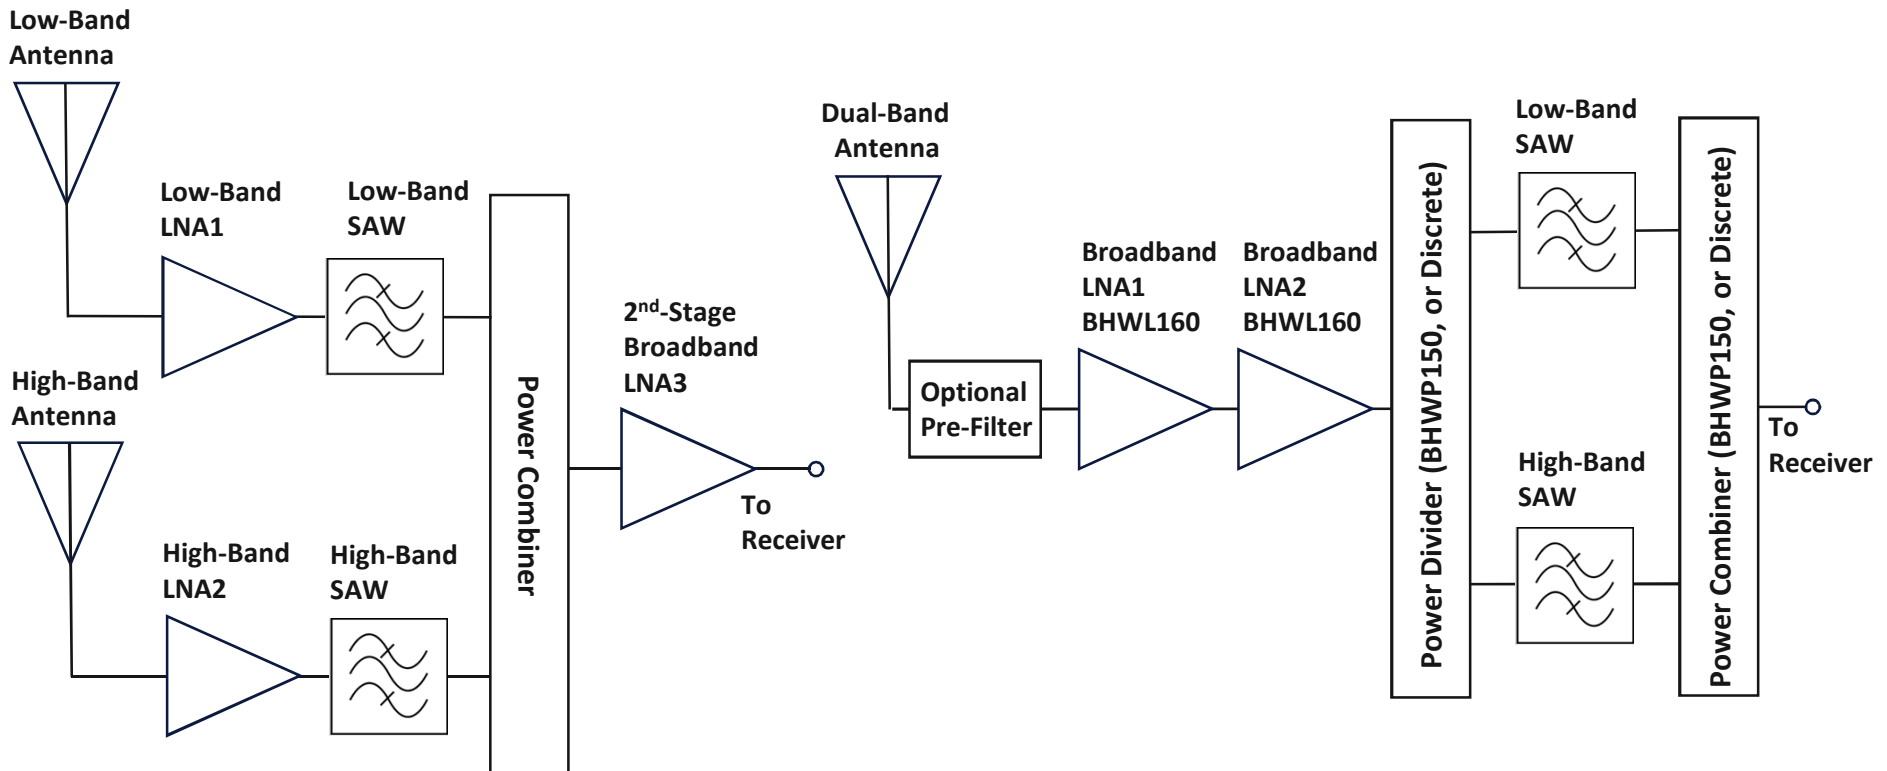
Low-Band Antenna

Low-Band LNA1

Low-Band SAW

High-Band Antenna

High-Band LNA2

High-Band SAW

Power Combiner

2$^{nd}$-Stage Broadband LNA3

To Receiver

Dual-Band Antenna

Optional Pre-Filter

Broadband LNA1 BHWL160

Broadband LNA2 BHWL160

Power Divider (BHWP150, or Discrete)

Low-Band SAW

High-Band SAW

Power Combiner (BHWP150, or Discrete)

To Receiver